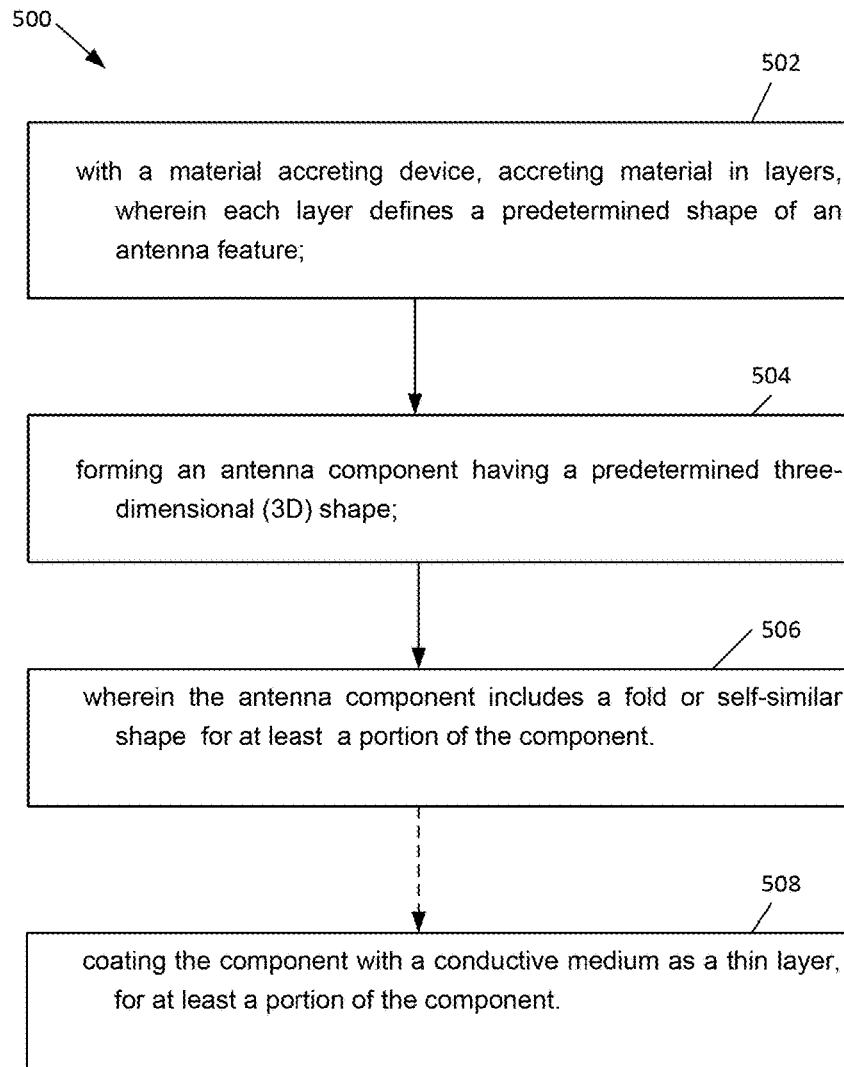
500

502

with a material accreting device, accreting material in layers, wherein each layer defines a predetermined shape of an antenna feature;

504

forming an antenna component having a predetermined three-dimensional (3D) shape;

506

wherein the antenna component includes a fold or self-similar shape for at least a portion of the component.

508

coating the component with a conductive medium as a thin layer, for at least a portion of the component.